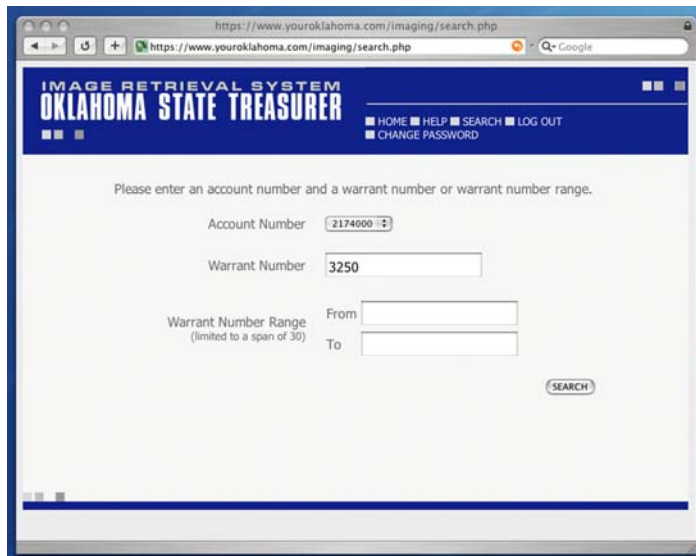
https://www.youroklahoma.com/imaging/search.php

https://www.youroklahoma.com/imaging/search.php

Google

IMAGE RETRIEVAL SYSTEM
OKLAHOMA STATE TREASURER

HOME HELP SEARCH LOG OUT
CHANGE PASSWORD

Please enter an account number and a warrant number or warrant number range.

Account Number 2174000

Warrant Number 3250

Warrant Number Range
(limited to a span of 30)

From

To

SEARCH